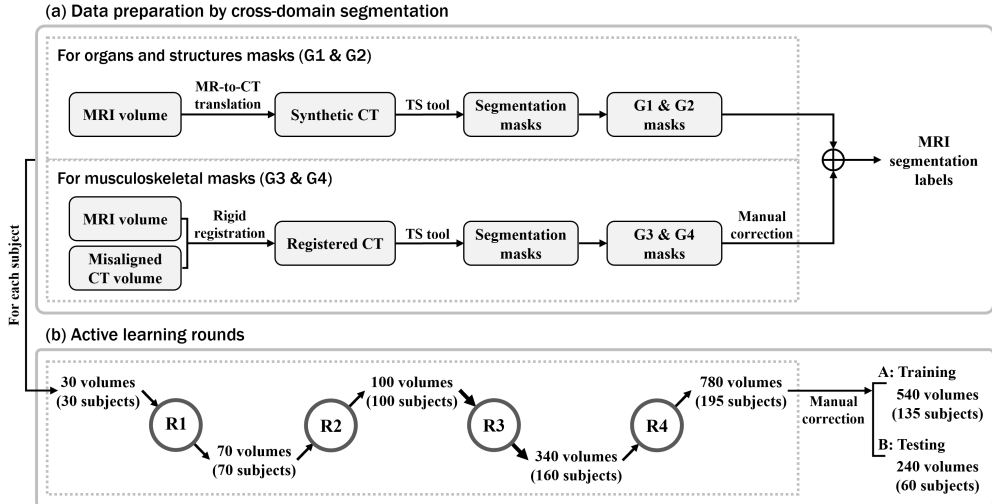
(a) Data preparation by cross-domain segmentation

For organs and structures masks (G1 & G2)

MRI volume

MR-to-CT translation

Synthetic CT

TS tool

Segmentation masks

G1 & G2 masks

MRI segmentation labels

For musculoskeletal masks (G3 & G4)

MRI volume

Misaligned CT volume

Rigid registration

Registered CT

TS tool

Segmentation masks

G3 & G4 masks

Manual correction

For each subject

(b) Active learning rounds

30 volumes (30 subjects)

R1

70 volumes (70 subjects)

R2

100 volumes (100 subjects)

R3

340 volumes (160 subjects)

R4

780 volumes (195 subjects)

Manual correction

A: Training

540 volumes (135 subjects)

B: Testing

240 volumes (60 subjects)